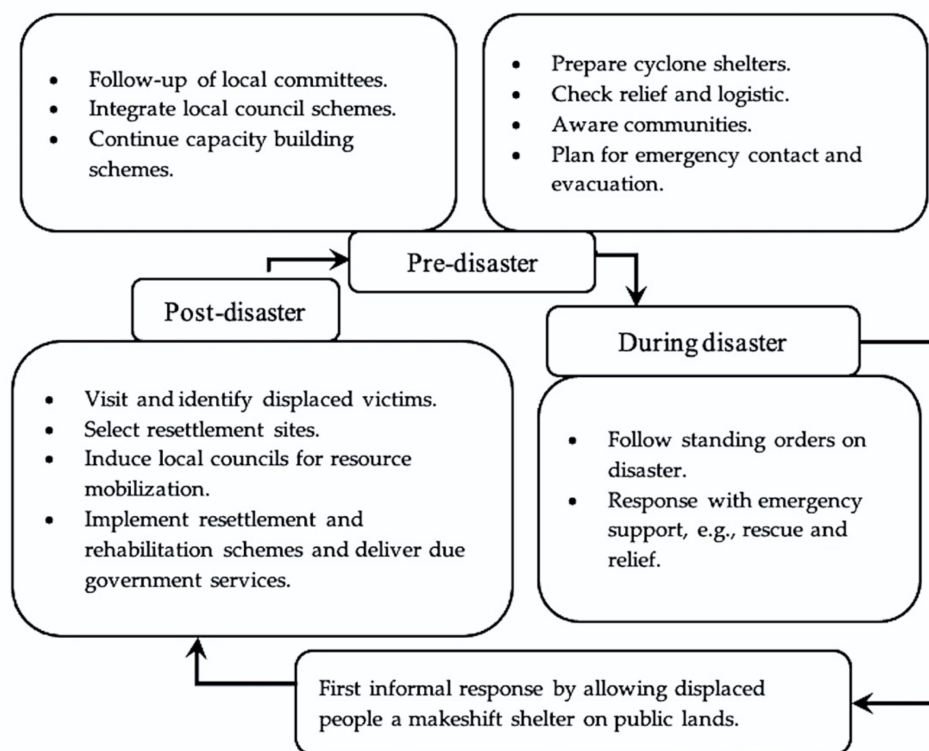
- Follow-up of local committees.
- Integrate local council schemes.
- Continue capacity building schemes.

- Prepare cyclone shelters.
- Check relief and logistic.
- Aware communities.
- Plan for emergency contact and evacuation.

Pre-disaster

Post-disaster

During disaster

- Visit and identify displaced victims.
- Select resettlement sites.
- Induce local councils for resource mobilization.
- Implement resettlement and rehabilitation schemes and deliver due government services.

- Follow standing orders on disaster.
- Response with emergency support, e.g., rescue and relief.

First informal response by allowing displaced people a makeshift shelter on public lands.